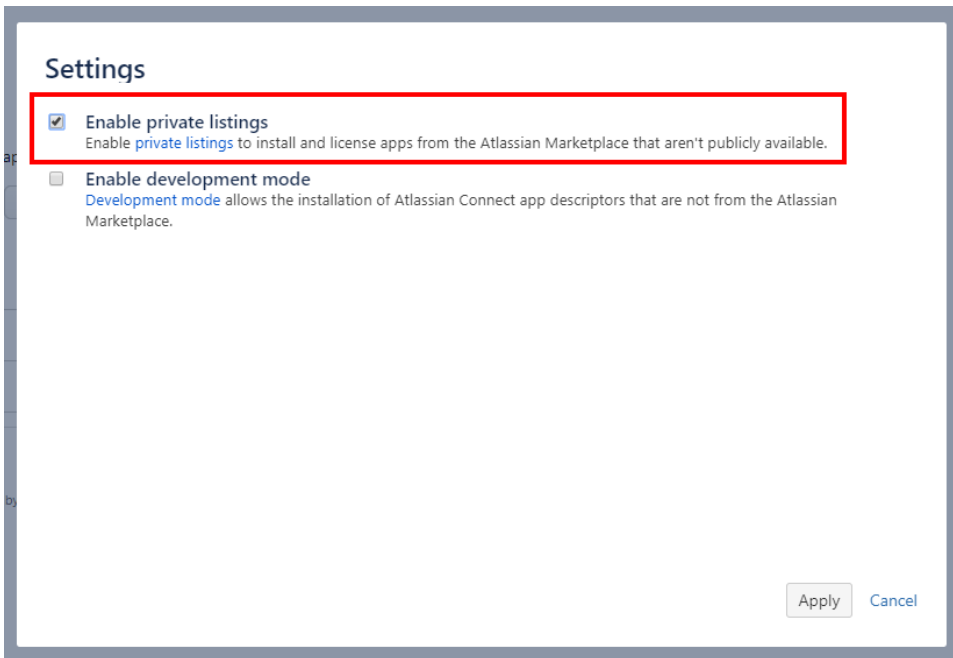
Settings

Enable private listings
Enable private listings to install and license apps from the Atlassian Marketplace that aren't publicly available.

Enable development mode
Development mode allows the installation of Atlassian Connect app descriptors that are not from the Atlassian Marketplace.

Apply Cancel